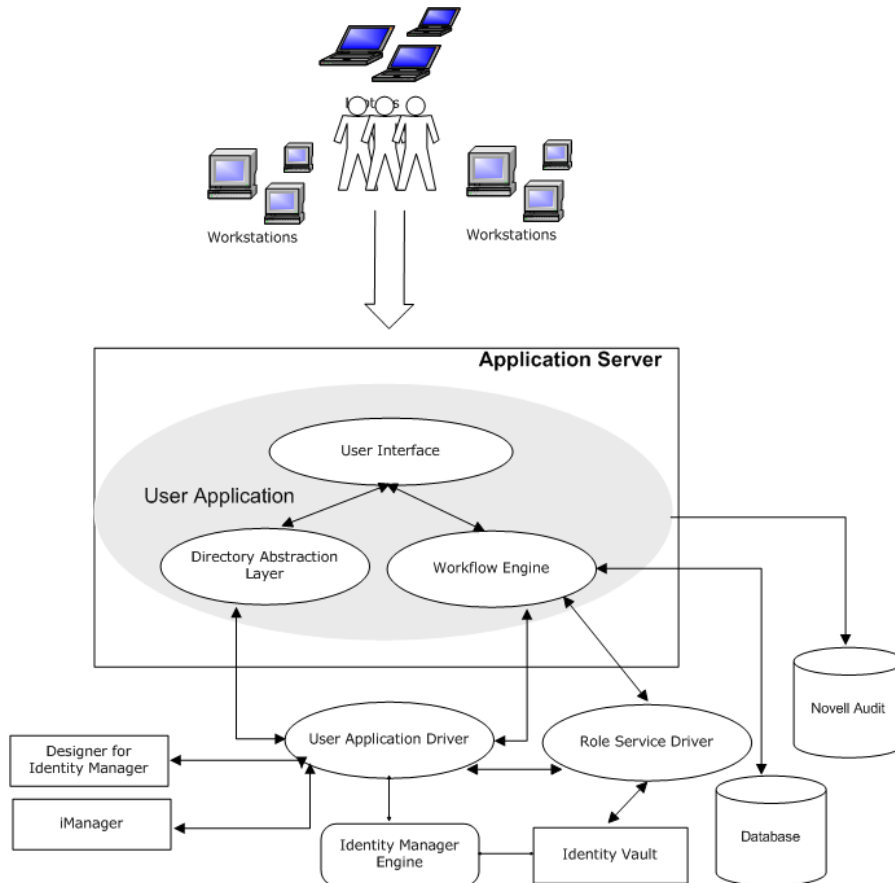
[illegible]

Workstations

Workstations

Application Server

User Interface

User Application

Directory Abstraction Layer

Workflow Engine

Novell Audit

Designer for Identity Manager

User Application Driver

Role Service Driver

iManager

Database

Identity Manager Engine

Identity Vault